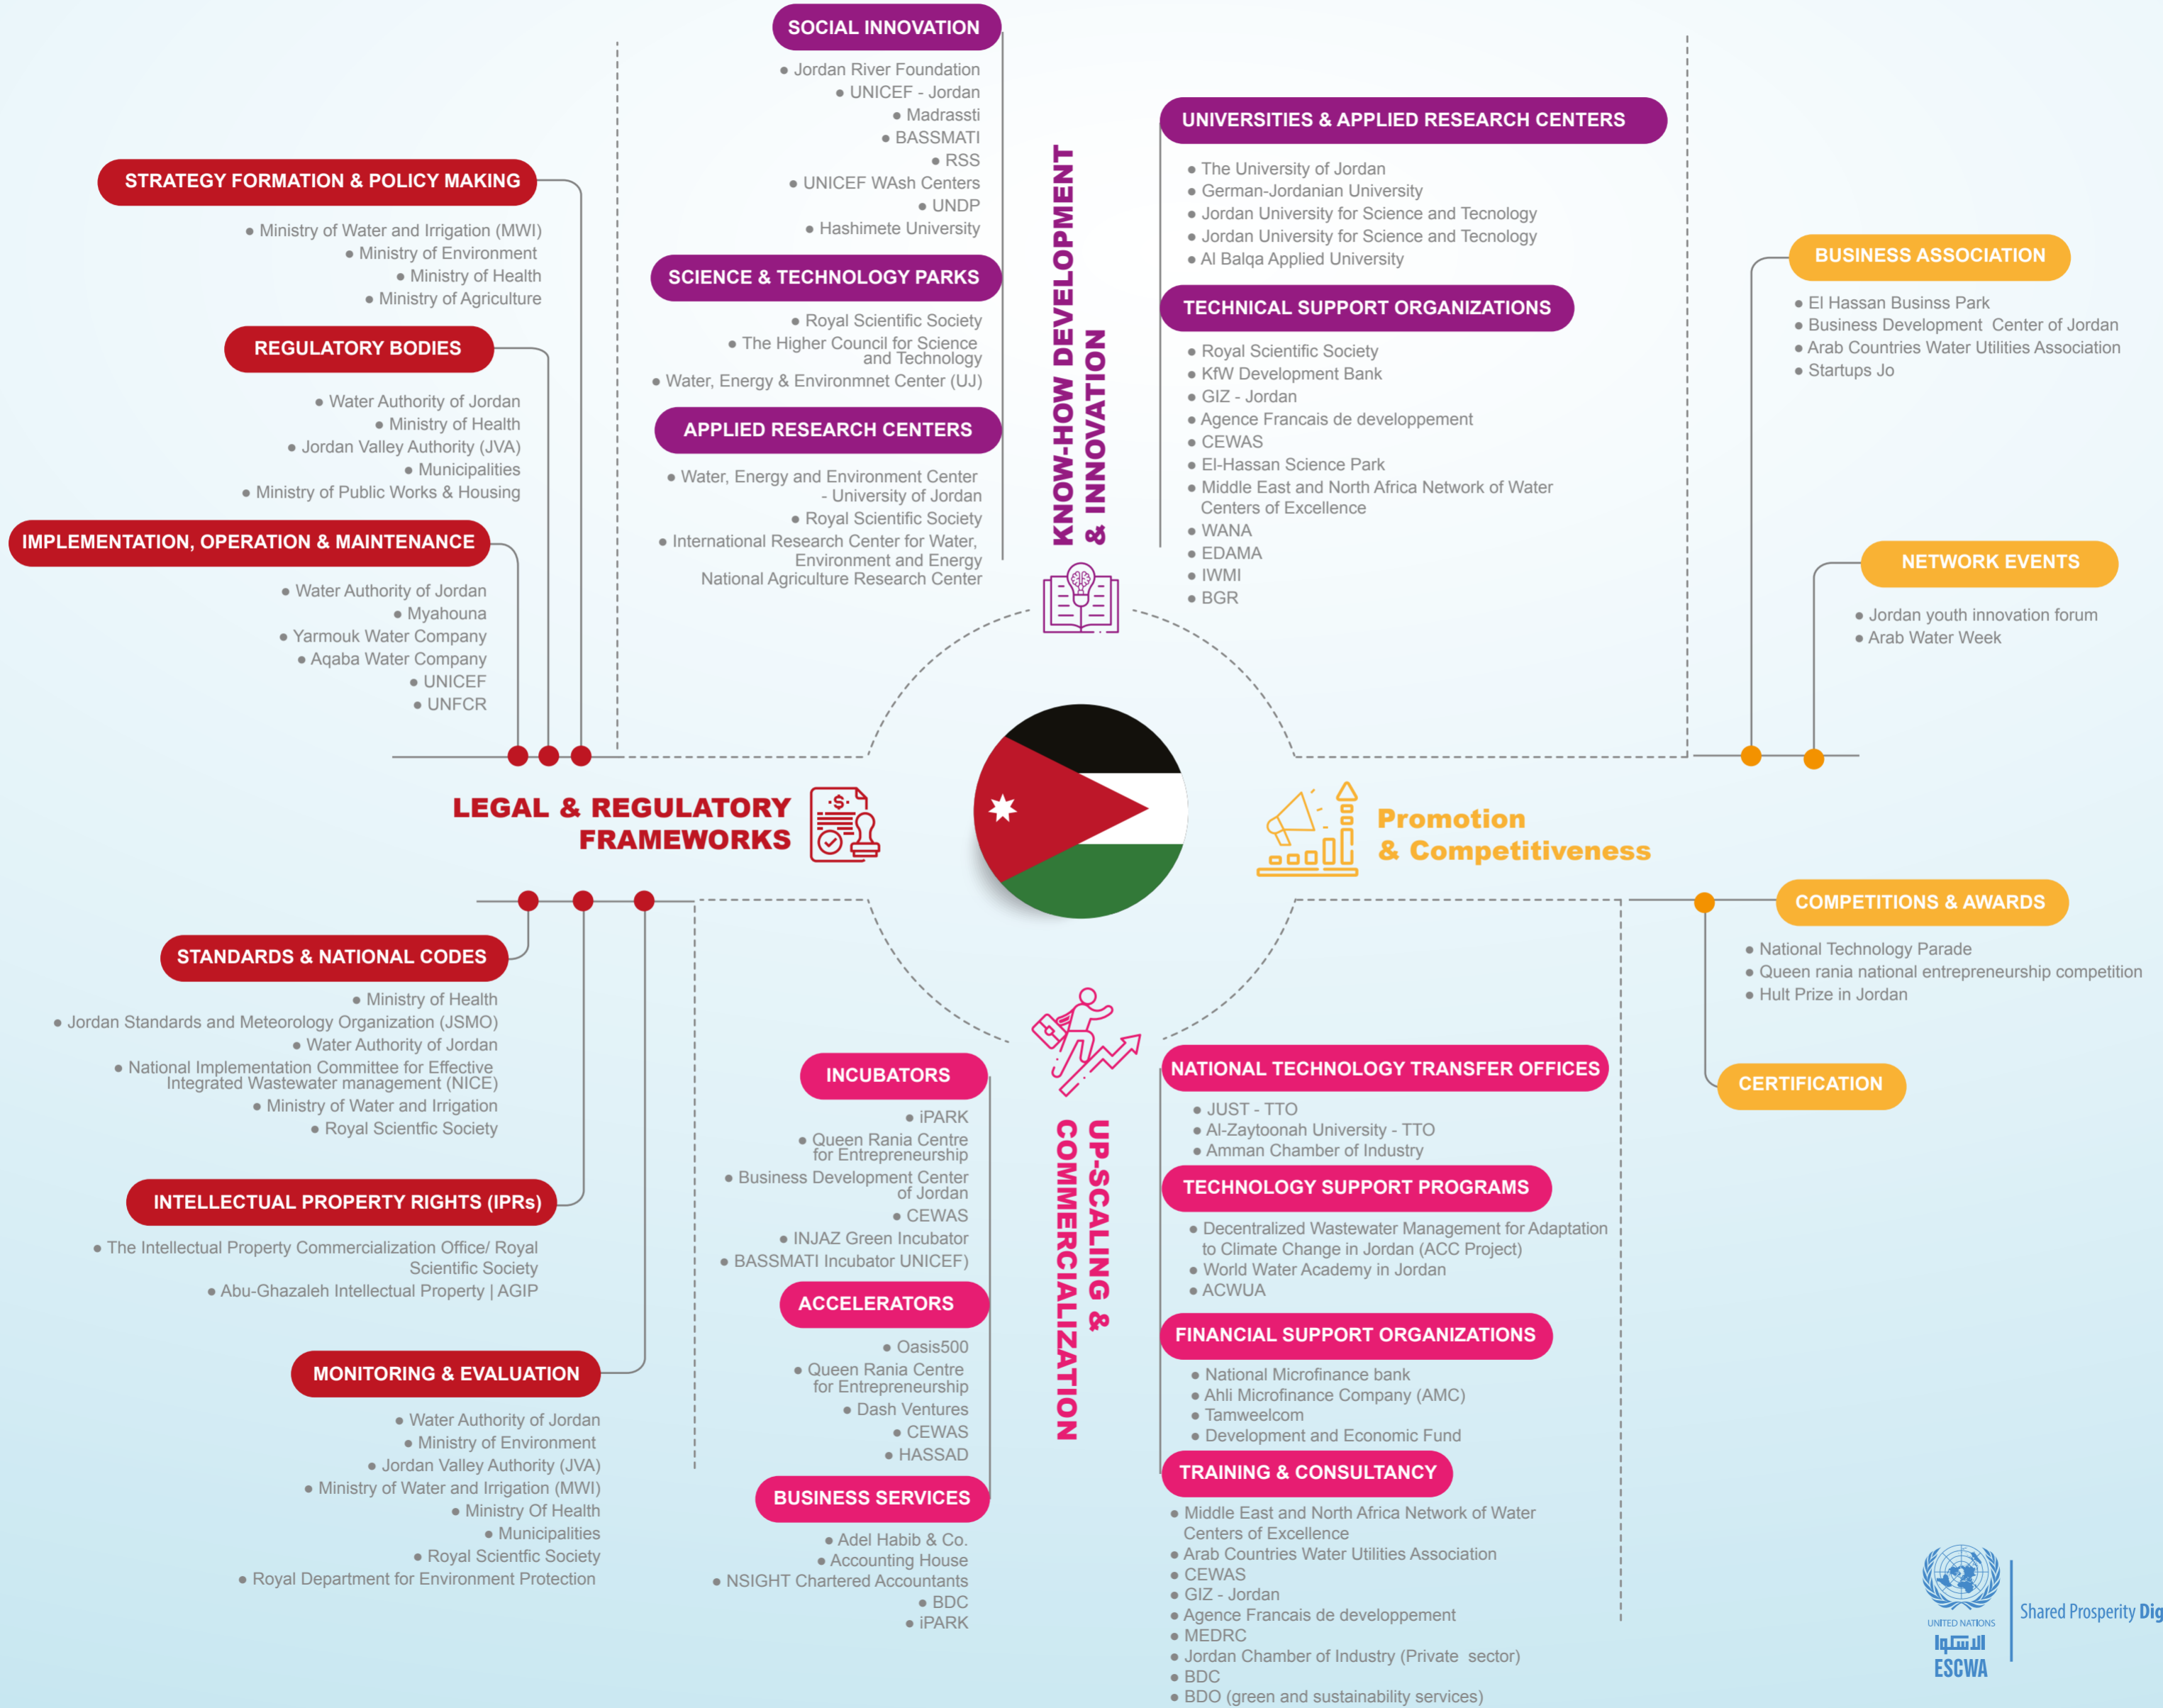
SOCIAL INNOVATION
• Jordan River Foundation
• UNICEF - Jordan
• Madrassti
• BASSMATI
• RSS
• UNICEF WAsh Centers
• UNDP
• Hashimete University

SCIENCE & TECHNOLOGY PARKS
• Royal Scientific Society
• The Higher Council for Science and Technology
• Water, Energy & Environmnet Center (UJ)

APPLIED RESEARCH CENTERS
• Water, Energy and Environment Center - University of Jordan
• Royal Scientific Society
• International Research Center for Water, Environment and Energy
National Agriculture Research Center

KNOW-HOW DEVELOPMENT & INNOVATION

UNIVERSITIES & APPLIED RESEARCH CENTERS
• The University of Jordan
• German-Jordanian University
• Jordan University for Science and Tecnology
• Jordan University for Science and Tecnology
• Al Balqa Applied University

TECHNICAL SUPPORT ORGANIZATIONS
• Royal Scientific Society
• KfW Development Bank
• GIZ - Jordan
• Agence Francais de developpement
• CEWAS
• El-Hassan Science Park
• Middle East and North Africa Network of Water Centers of Excellence
• WANA
• EDAMA
• IWMI
• BGR

STRATEGY FORMATION & POLICY MAKING
• Ministry of Water and Irrigation (MWI)
• Ministry of Environment
• Ministry of Health
• Ministry of Agriculture

REGULATORY BODIES
• Water Authority of Jordan
• Ministry of Health
• Jordan Valley Authority (JVA)
• Municipalities
• Ministry of Public Works & Housing

IMPLEMENTATION, OPERATION & MAINTENANCE
• Water Authority of Jordan
• Myahouna
• Yarmouk Water Company
• Aqaba Water Company
• UNICEF
• UNFCR

BUSINESS ASSOCIATION
• El Hassan Businss Park
• Business Development Center of Jordan
• Arab Countries Water Utilities Association
• Startups Jo

NETWORK EVENTS
• Jordan youth innovation forum
• Arab Water Week

LEGAL & REGULATORY FRAMEWORKS

Promotion & Competitiveness

STANDARDS & NATIONAL CODES
• Ministry of Health
• Jordan Standards and Meteorology Organization (JSMO)
• Water Authority of Jordan
• National Implementation Committee for Effective Integrated Wastewater management (NICE)
• Ministry of Water and Irrigation
• Royal Scientfic Society

INTELLECTUAL PROPERTY RIGHTS (IPRs)
• The Intellectual Property Commercialization Office/ Royal Scientific Society
• Abu-Ghazaleh Intellectual Property | AGIP

MONITORING & EVALUATION
• Water Authority of Jordan
• Ministry of Environment
• Jordan Valley Authority (JVA)
• Ministry of Water and Irrigation (MWI)
• Ministry Of Health
• Municipalities
• Royal Scientfic Society
• Royal Department for Environment Protection

COMPETITIONS & AWARDS
• National Technology Parade
• Queen rania national entrepreneurship competition
• Hult Prize in Jordan

CERTIFICATION

INCUBATORS
• iPARK
• Queen Rania Centre for Entrepreneurship
• Business Development Center of Jordan
• CEWAS
• INJAZ Green Incubator
• BASSMATI Incubator UNICEF)

ACCELERATORS
• Oasis500
• Queen Rania Centre for Entrepreneurship
• Dash Ventures
• CEWAS
• HASSAD

BUSINESS SERVICES
• Adel Habib & Co.
• Accounting House
• NSIGHT Chartered Accountants
• BDC
• iPARK

UP-SCALING & COMMERCIALIZATION

NATIONAL TECHNOLOGY TRANSFER OFFICES
• JUST - TTO
• Al-Zaytoonah University - TTO
• Amman Chamber of Industry

TECHNOLOGY SUPPORT PROGRAMS
• Decentralized Wastewater Management for Adaptation to Climate Change in Jordan (ACC Project)
• World Water Academy in Jordan
• ACWUA

FINANCIAL SUPPORT ORGANIZATIONS
• National Microfinance bank
• Ahli Microfinance Company (AMC)
• Tamweelcom
• Development and Economic Fund

TRAINING & CONSULTANCY
• Middle East and North Africa Network of Water Centers of Excellence
• Arab Countries Water Utilities Association
• CEWAS
• GIZ - Jordan
• Agence Francais de developpement
• MEDRC
• Jordan Chamber of Industry (Private sector)
• BDC
• BDO (green and sustainability services)

UNITED NATIONS
الإسكوا
ESCWA
Shared Prosperity Dig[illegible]